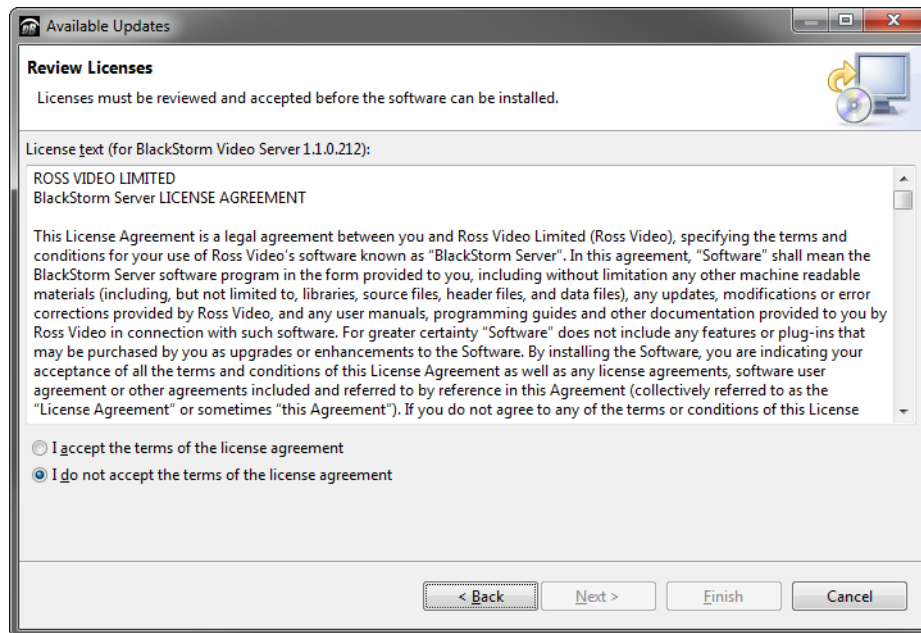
Available Updates

Review Licenses

Licenses must be reviewed and accepted before the software can be installed.

License text (for BlackStorm Video Server 1.1.0.212):

ROSS VIDEO LIMITED
BlackStorm Server LICENSE AGREEMENT

This License Agreement is a legal agreement between you and Ross Video Limited (Ross Video), specifying the terms and conditions for your use of Ross Video's software known as "BlackStorm Server". In this agreement, "Software" shall mean the BlackStorm Server software program in the form provided to you, including without limitation any other machine readable materials (including, but not limited to, libraries, source files, header files, and data files), any updates, modifications or error corrections provided by Ross Video, and any user manuals, programming guides and other documentation provided to you by Ross Video in connection with such software. For greater certainty "Software" does not include any features or plug-ins that may be purchased by you as upgrades or enhancements to the Software. By installing the Software, you are indicating your acceptance of all the terms and conditions of this License Agreement as well as any license agreements, software user agreement or other agreements included and referred to by reference in this Agreement (collectively referred to as the "License Agreement" or sometimes "this Agreement"). If you do not agree to any of the terms or conditions of this License

I accept the terms of the license agreement

I do not accept the terms of the license agreement

< Back

Next >

Finish

Cancel